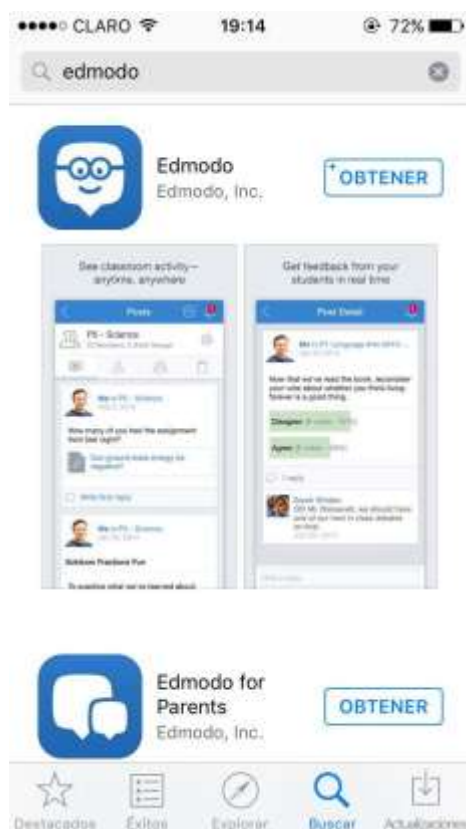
●●●●○ CLARO 19:14 72%

edmodo

Edmodo
Edmodo, Inc.
OBTENER

See classroom activity— anytime, anywhere

Posts

P5 - Science

Get feedback from your students in real time

Post Detail

Disagree
Agree

Edmodo for Parents
Edmodo, Inc.
OBTENER

Destacados
Éxitos
Explorar
Buscar
Actualizaciones